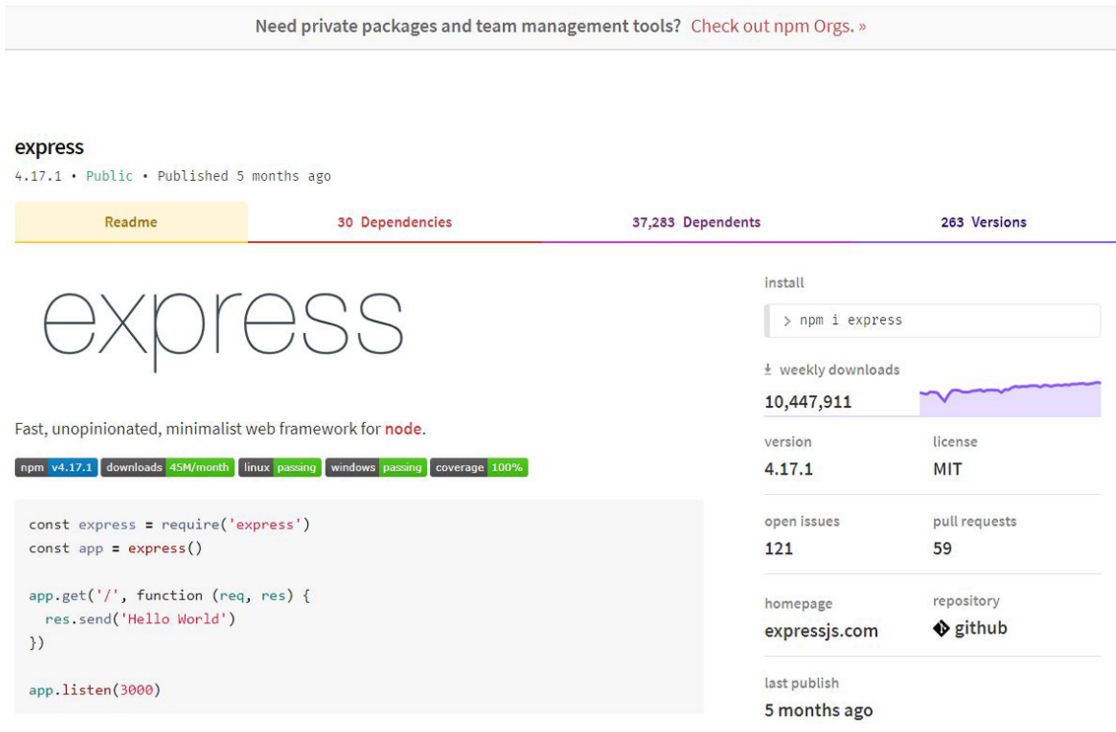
Need private packages and team management tools? Check out npm Orgs. »

express
4.17.1 • Public • Published 5 months ago

Readme | 30 Dependencies | 37,283 Dependents | 263 Versions

express

Fast, unopinionated, minimalist web framework for node.

npm v4.17.1 downloads 45M/month linux passing windows passing coverage 100%

const express = require('express')
const app = express()

app.get('/', function (req, res) {
  res.send('Hello World')
})

app.listen(3000)

install
> npm i express

weekly downloads
10,447,911

version
4.17.1

license
MIT

open issues
121

pull requests
59

homepage
expressjs.com

repository
github

last publish
5 months ago